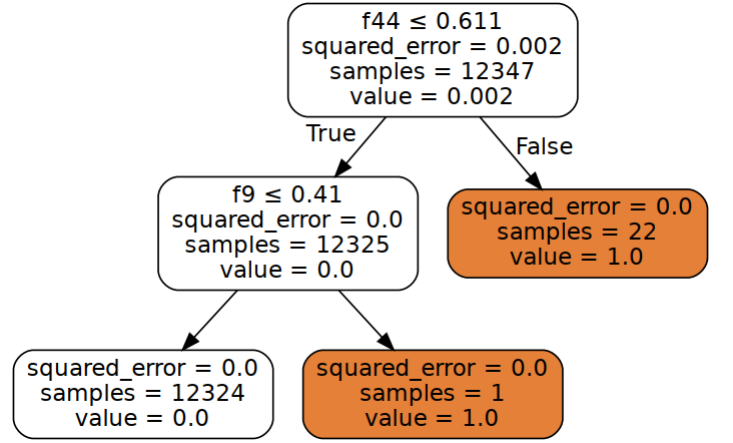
f44 ≤ 0.611
squared_error = 0.002
samples = 12347
value = 0.002

True

False

f9 ≤ 0.41
squared_error = 0.0
samples = 12325
value = 0.0

squared_error = 0.0
samples = 22
value = 1.0

squared_error = 0.0
samples = 12324
value = 0.0

squared_error = 0.0
samples = 1
value = 1.0